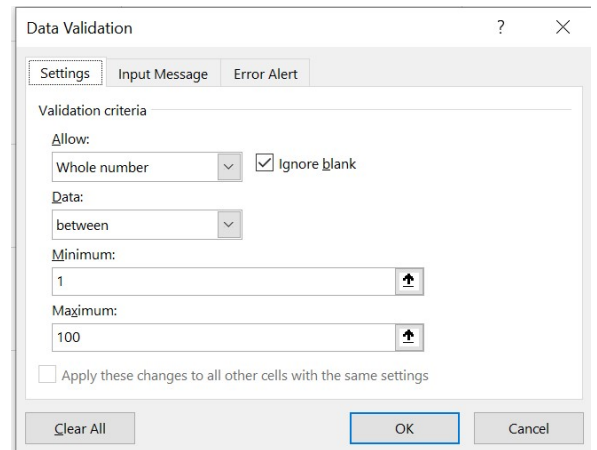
Data Validation
?
×
Settings
Input Message
Error Alert
Validation criteria
Allow:
Whole number
Ignore blank
Data:
between
Minimum:
1
Maximum:
100
Apply these changes to all other cells with the same settings
Clear All
OK
Cancel